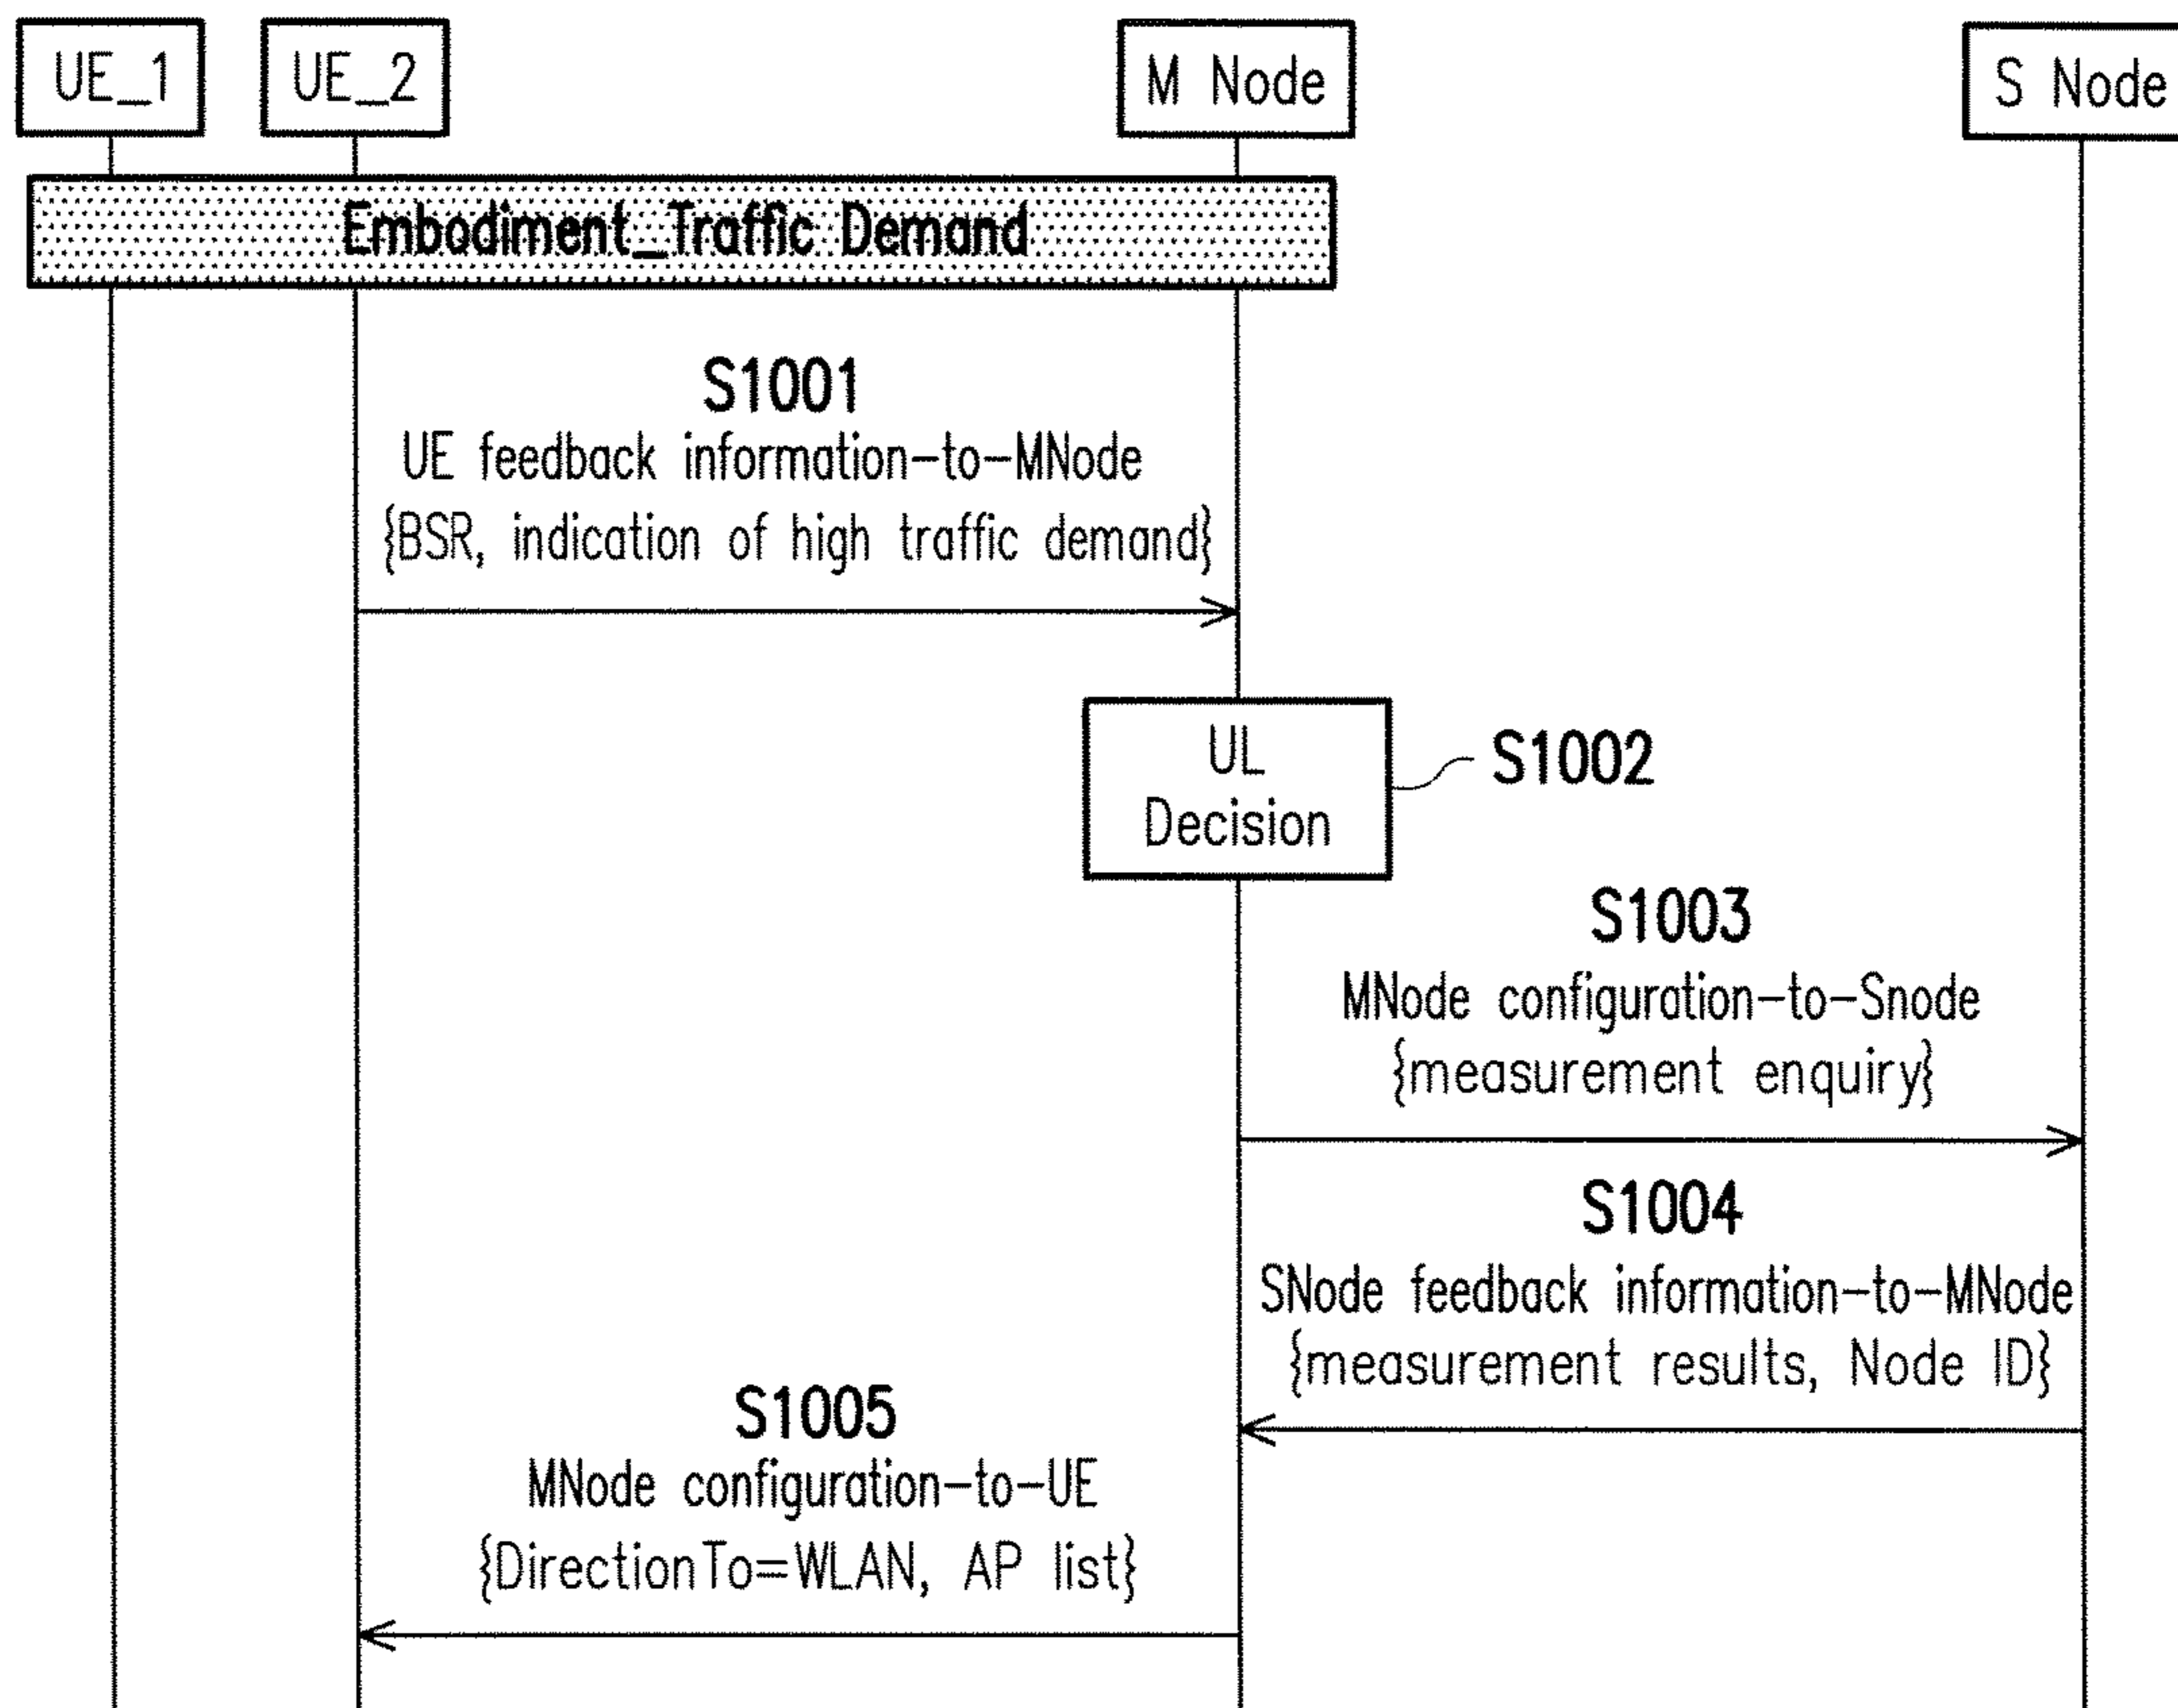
UE_1
UE_2
M Node
S Node

Embodiment_Traffic Demand

S1001
UE feedback information-to-MNode
{BSR, indication of high traffic demand}

UL Decision
S1002

S1003
MNode configuration-to-Snode
{measurement enquiry}

S1004
SNode feedback information-to-MNode
{measurement results, Node ID}

S1005
MNode configuration-to-UE
{DirectionTo=WLAN, AP list}